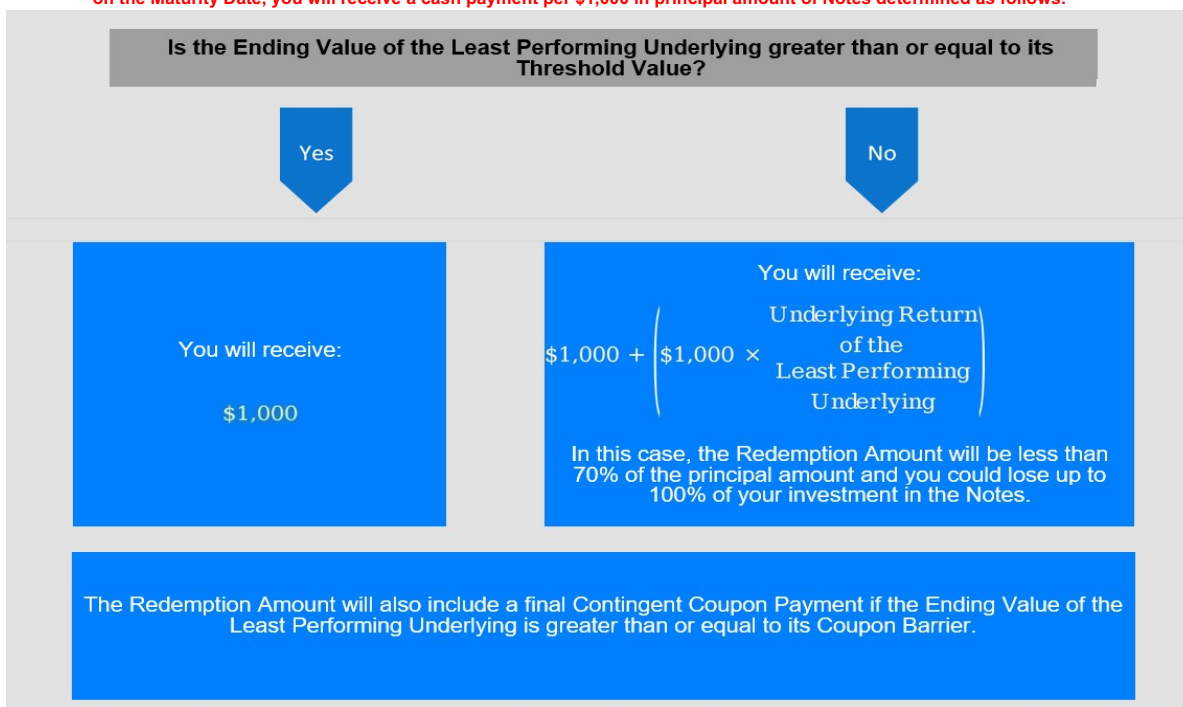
on the Maturity Date, you will receive a cash payment per $1,000 in principal amount of Notes determined as follows:

Is the Ending Value of the Least Performing Underlying greater than or equal to its Threshold Value?

Yes

No

You will receive:

$1,000

You will receive:

$\$1{,}000 + \left(\$1{,}000 \times \begin{array}{c}\text{Underlying Return}\\ \text{of the}\\ \text{Least Performing}\\ \text{Underlying}\end{array}\right)$

In this case, the Redemption Amount will be less than 70% of the principal amount and you could lose up to 100% of your investment in the Notes.

The Redemption Amount will also include a final Contingent Coupon Payment if the Ending Value of the Least Performing Underlying is greater than or equal to its Coupon Barrier.